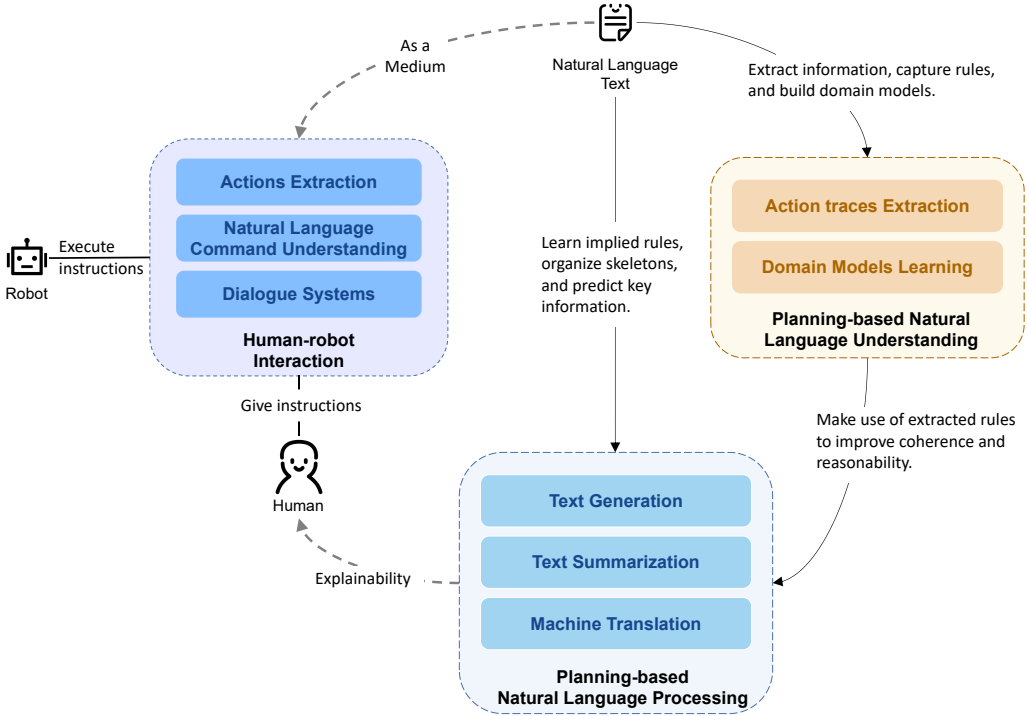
As a Medium

Natural Language Text

Extract information, capture rules, and build domain models.

Actions Extraction

Natural Language Command Understanding

Dialogue Systems

Human-robot Interaction

Execute instructions

Robot

Learn implied rules, organize skeletons, and predict key information.

Action traces Extraction

Domain Models Learning

Planning-based Natural Language Understanding

Give instructions

Human

Make use of extracted rules to improve coherence and reasonability.

Text Generation

Text Summarization

Machine Translation

Explainability

Planning-based Natural Language Processing